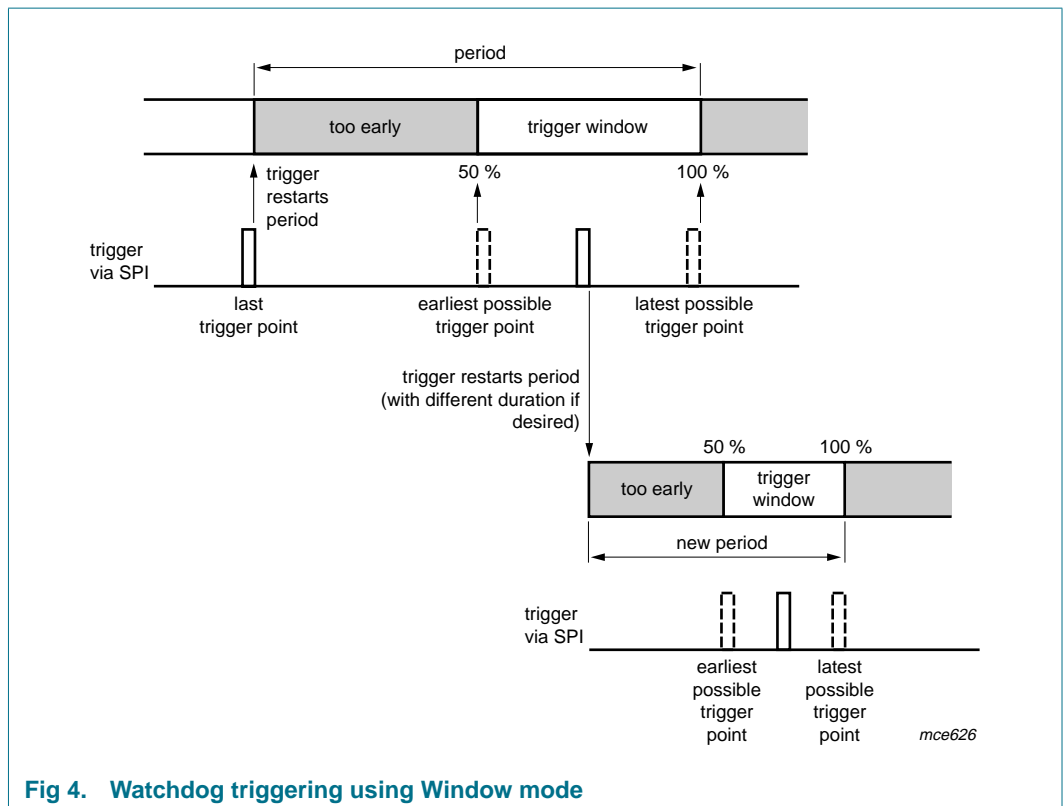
period

too early

trigger window

trigger restarts period

50 %

100 %

trigger via SPI

last trigger point

earliest possible trigger point

latest possible trigger point

trigger restarts period (with different duration if desired)

50 %

100 %

too early

trigger window

new period

trigger via SPI

earliest possible trigger point

latest possible trigger point

mce626

Fig 4. Watchdog triggering using Window mode